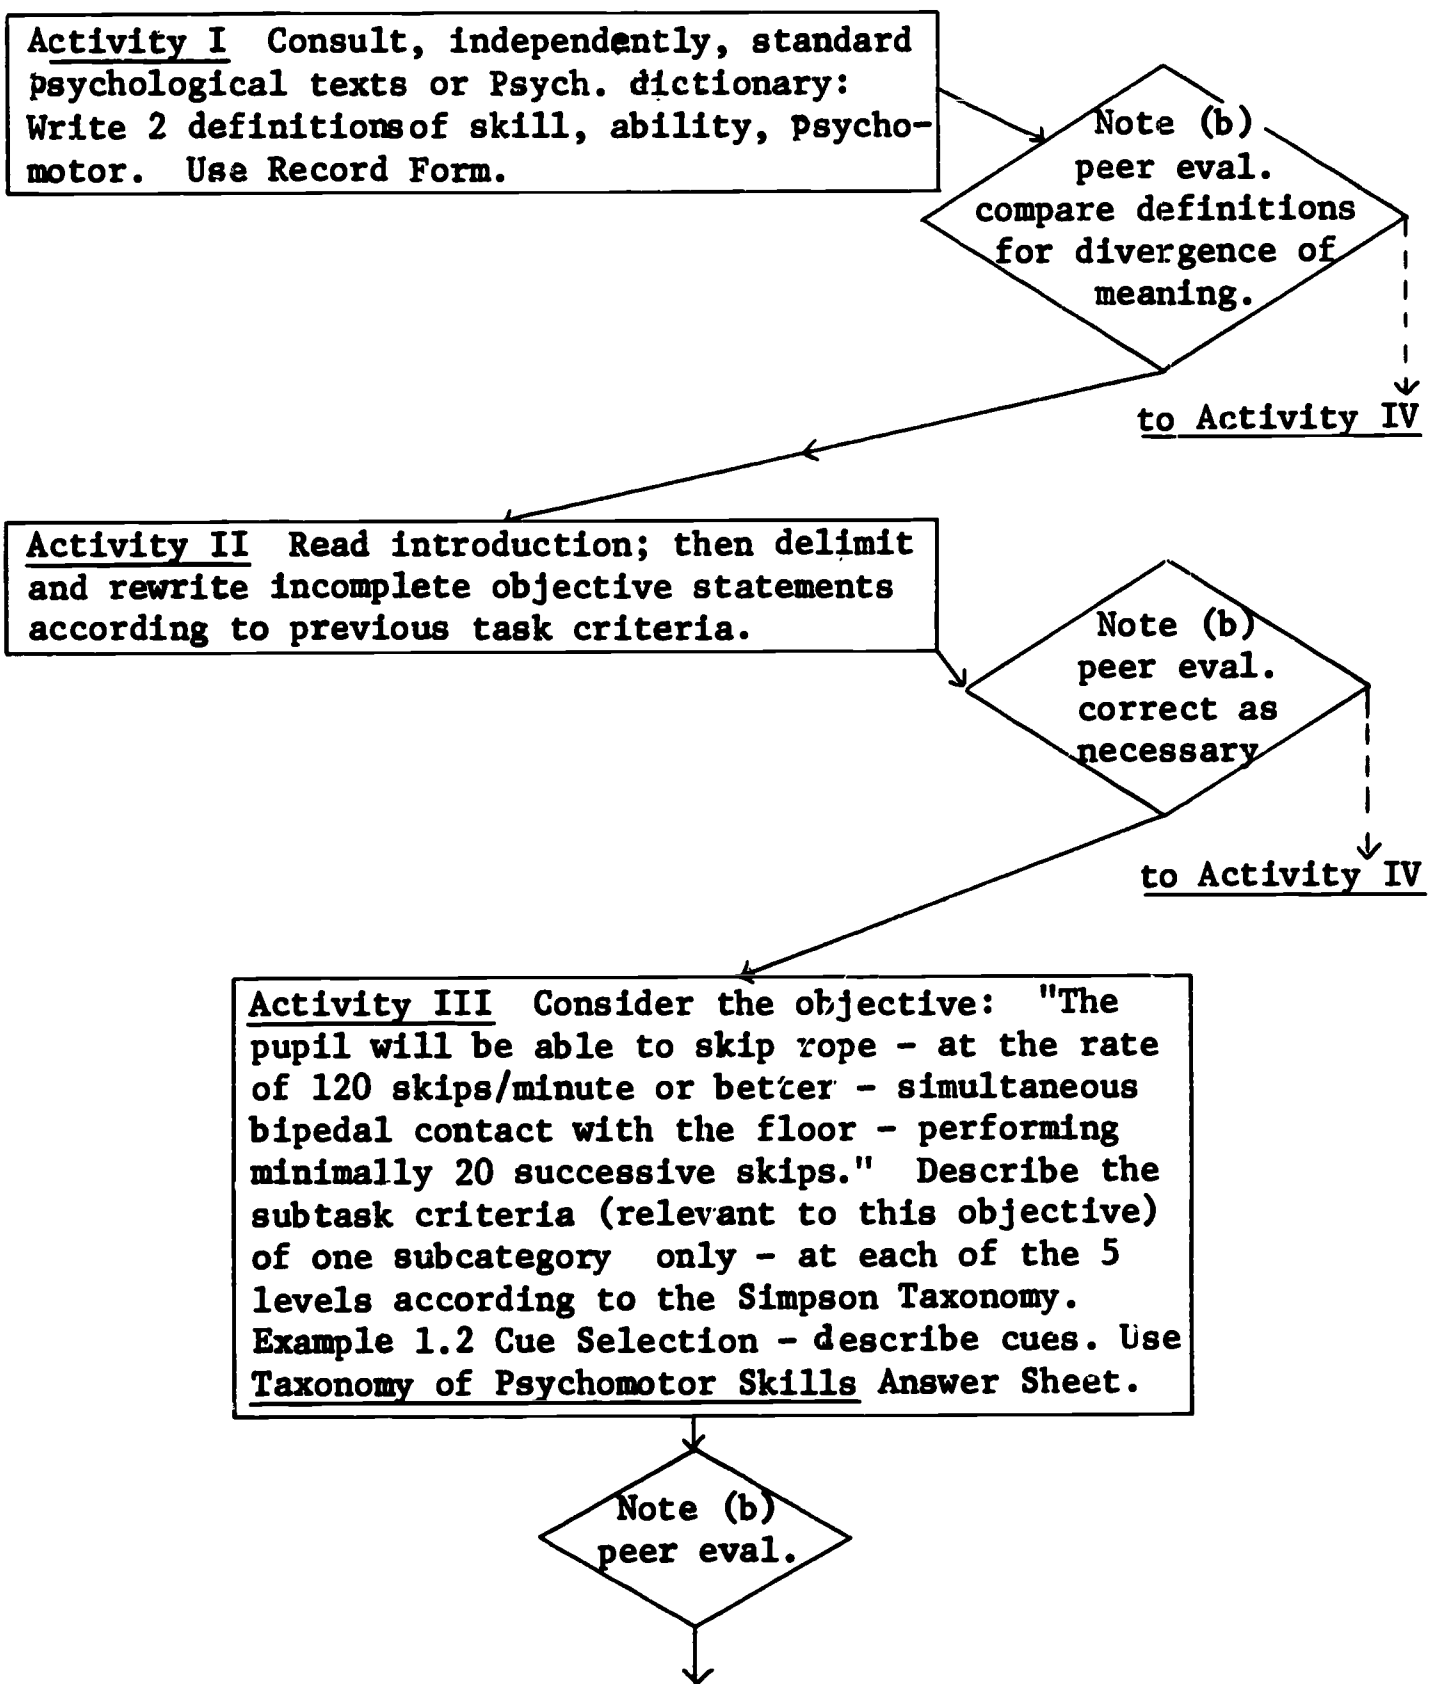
Activity I Consult, independently, standard psychological texts or Psych. dictionary: Write 2 definitionsof skill, ability, psychomotor. Use Record Form.

Note (b) peer eval. compare definitions for divergence of meaning.

to Activity IV

Activity II Read introduction; then delimit and rewrite incomplete objective statements according to previous task criteria.

Note (b) peer eval. correct as necessary

to Activity IV

Activity III Consider the objective: "The pupil will be able to skip rope - at the rate of 120 skips/minute or better - simultaneous bipedal contact with the floor - performing minimally 20 successive skips." Describe the subtask criteria (relevant to this objective) of one subcategory only - at each of the 5 levels according to the Simpson Taxonomy. Example 1.2 Cue Selection - describe cues. Use Taxonomy of Psychomotor Skills Answer Sheet.

Note (b) peer eval.